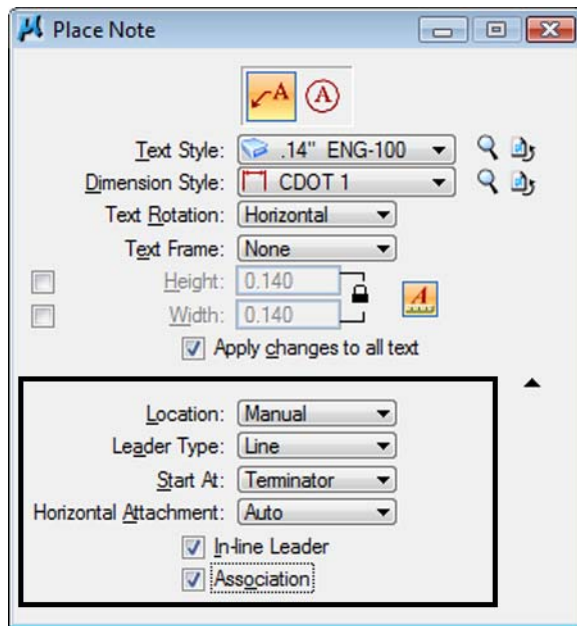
Place Note

Text Style: .14" ENG-100
Dimension Style: CDOT 1
Text Rotation: Horizontal
Text Frame: None
Height: 0.140
Width: 0.140
Apply changes to all text

Location: Manual
Leader Type: Line
Start At: Terminator
Horizontal Attachment: Auto
In-line Leader
Association